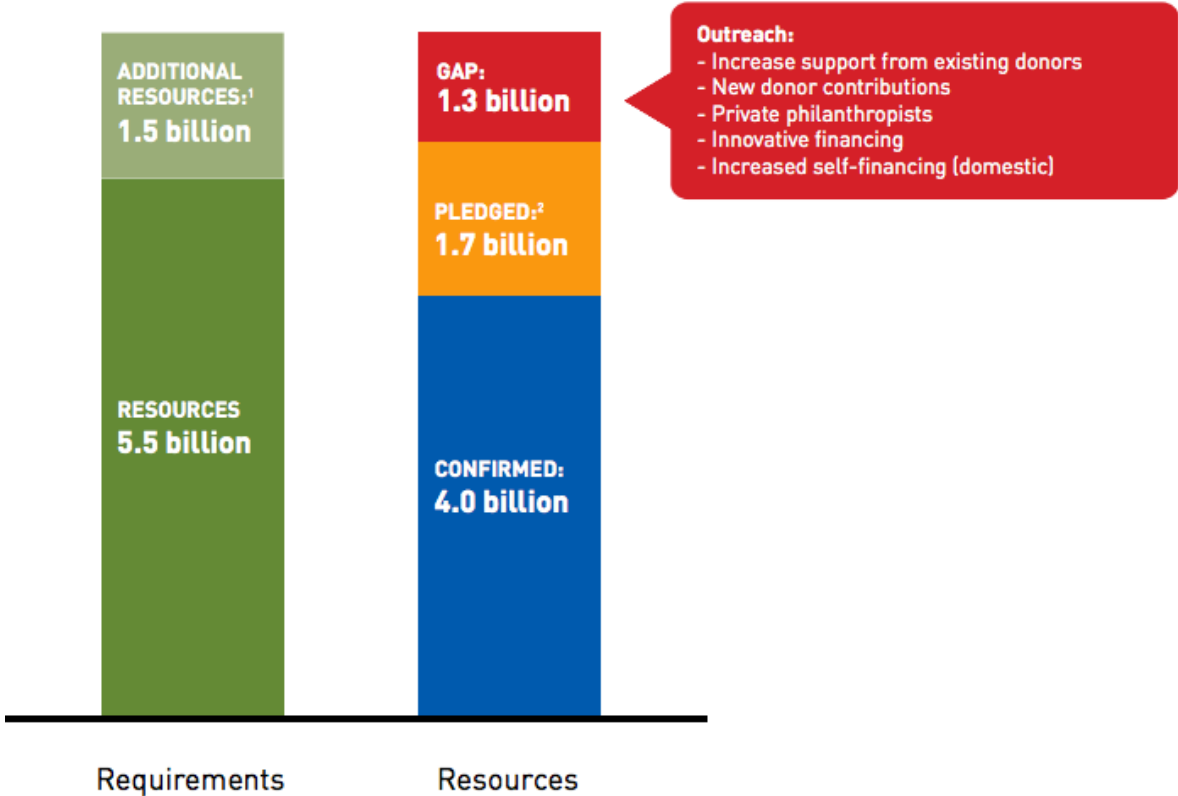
ADDITIONAL RESOURCES:$^1$
1.5 billion

RESOURCES
5.5 billion

GAP:
1.3 billion

PLEDGED:$^2$
1.7 billion

CONFIRMED:
4.0 billion

Outreach:
- Increase support from existing donors
- New donor contributions
- Private philanthropists
- Innovative financing
- Increased self-financing (domestic)

Requirements

Resources